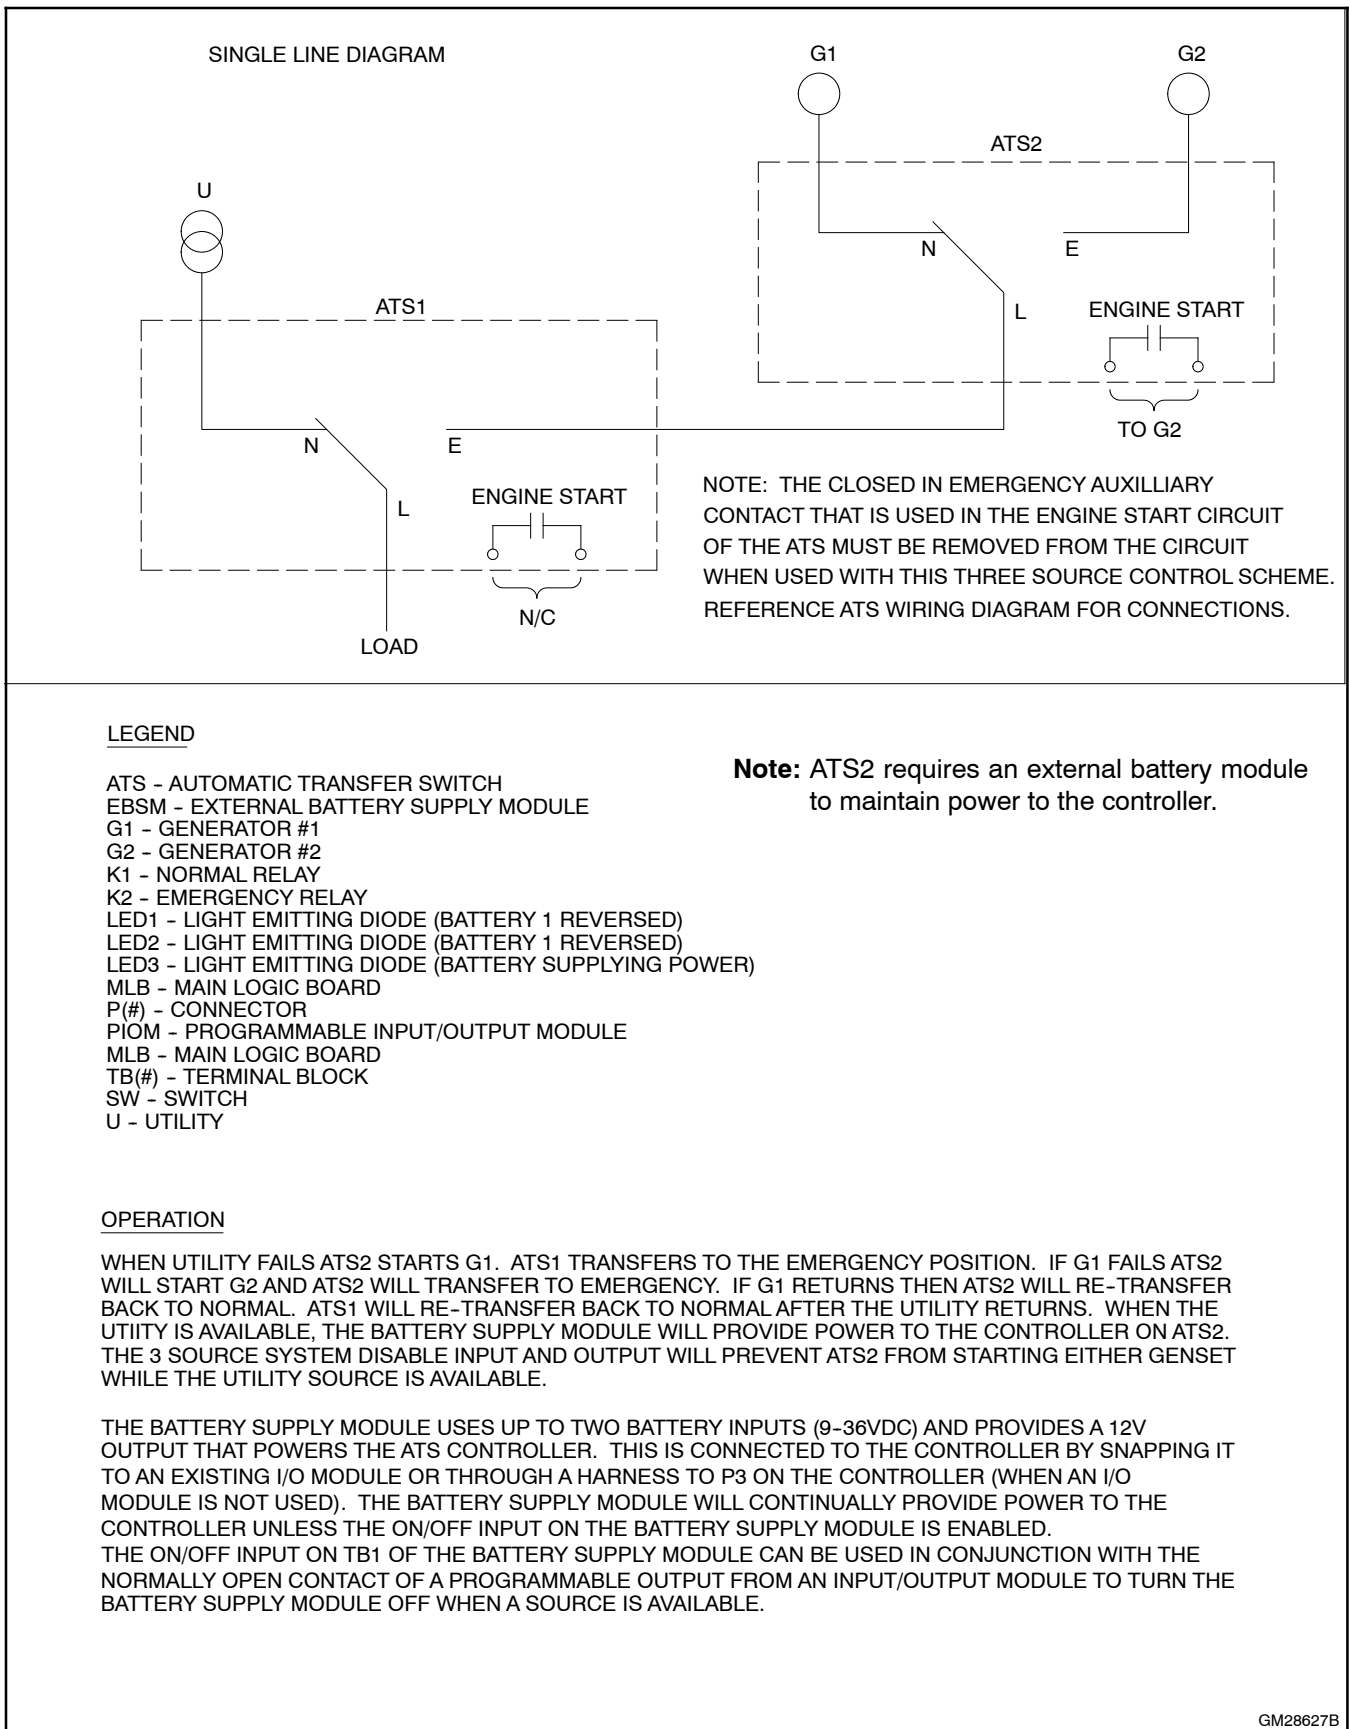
SINGLE LINE DIAGRAM

G1

G2

ATS2

U

N

E

L

ENGINE START

ATS1

TO G2

N

E

L

ENGINE START

N/C

LOAD

NOTE: THE CLOSED IN EMERGENCY AUXILLIARY CONTACT THAT IS USED IN THE ENGINE START CIRCUIT OF THE ATS MUST BE REMOVED FROM THE CIRCUIT WHEN USED WITH THIS THREE SOURCE CONTROL SCHEME. REFERENCE ATS WIRING DIAGRAM FOR CONNECTIONS.

LEGEND

ATS - AUTOMATIC TRANSFER SWITCH
EBSM - EXTERNAL BATTERY SUPPLY MODULE
G1 - GENERATOR #1
G2 - GENERATOR #2
K1 - NORMAL RELAY
K2 - EMERGENCY RELAY
LED1 - LIGHT EMITTING DIODE (BATTERY 1 REVERSED)
LED2 - LIGHT EMITTING DIODE (BATTERY 1 REVERSED)
LED3 - LIGHT EMITTING DIODE (BATTERY SUPPLYING POWER)
MLB - MAIN LOGIC BOARD
P(#) - CONNECTOR
PIOM - PROGRAMMABLE INPUT/OUTPUT MODULE
MLB - MAIN LOGIC BOARD
TB(#) - TERMINAL BLOCK
SW - SWITCH
U - UTILITY

**Note:** ATS2 requires an external battery module to maintain power to the controller.

OPERATION

WHEN UTILITY FAILS ATS2 STARTS G1. ATS1 TRANSFERS TO THE EMERGENCY POSITION. IF G1 FAILS ATS2 WILL START G2 AND ATS2 WILL TRANSFER TO EMERGENCY. IF G1 RETURNS THEN ATS2 WILL RE-TRANSFER BACK TO NORMAL. ATS1 WILL RE-TRANSFER BACK TO NORMAL AFTER THE UTILITY RETURNS. WHEN THE UTIITY IS AVAILABLE, THE BATTERY SUPPLY MODULE WILL PROVIDE POWER TO THE CONTROLLER ON ATS2. THE 3 SOURCE SYSTEM DISABLE INPUT AND OUTPUT WILL PREVENT ATS2 FROM STARTING EITHER GENSET WHILE THE UTILITY SOURCE IS AVAILABLE.

THE BATTERY SUPPLY MODULE USES UP TO TWO BATTERY INPUTS (9-36VDC) AND PROVIDES A 12V OUTPUT THAT POWERS THE ATS CONTROLLER. THIS IS CONNECTED TO THE CONTROLLER BY SNAPPING IT TO AN EXISTING I/O MODULE OR THROUGH A HARNESS TO P3 ON THE CONTROLLER (WHEN AN I/O MODULE IS NOT USED). THE BATTERY SUPPLY MODULE WILL CONTINUALLY PROVIDE POWER TO THE CONTROLLER UNLESS THE ON/OFF INPUT ON THE BATTERY SUPPLY MODULE IS ENABLED.
THE ON/OFF INPUT ON TB1 OF THE BATTERY SUPPLY MODULE CAN BE USED IN CONJUNCTION WITH THE NORMALLY OPEN CONTACT OF A PROGRAMMABLE OUTPUT FROM AN INPUT/OUTPUT MODULE TO TURN THE BATTERY SUPPLY MODULE OFF WHEN A SOURCE IS AVAILABLE.

GM28627B